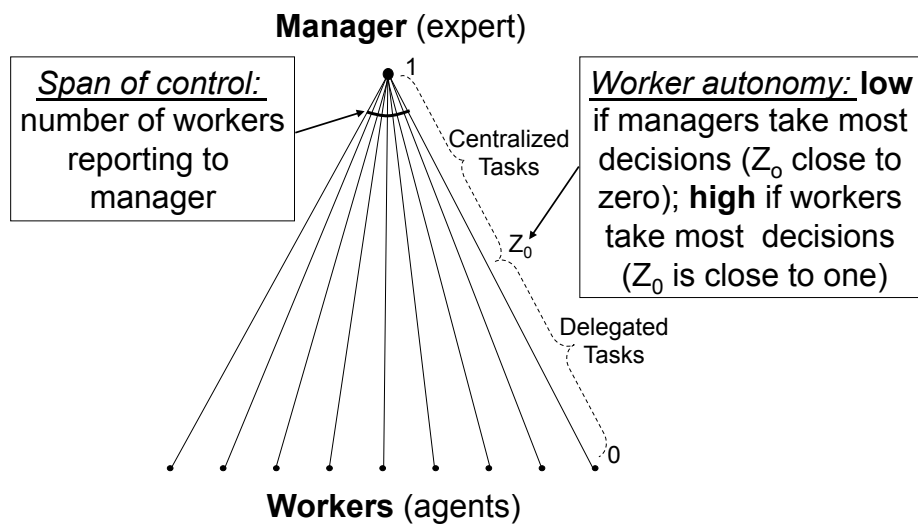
**Manager** (expert)

*Span of control:* number of workers reporting to manager

1

Centralized Tasks

*Worker autonomy:* **low** if managers take most decisions ($Z_o$ close to zero); **high** if workers take most decisions ($Z_0$ is close to one)

$Z_0$

Delegated Tasks

0

**Workers** (agents)